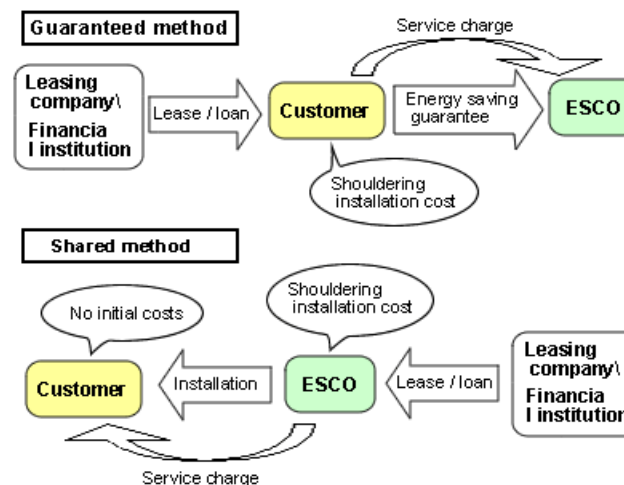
Guaranteed method

Service charge

Leasing company\ Financia l institution

Lease / loan

Customer

Energy saving guarantee

ESCO

Shouldering installation cost

Shared method

No initial costs

Shouldering installation cost

Customer

Installation

ESCO

Lease / loan

Leasing company\ Financia l institution

Service charge